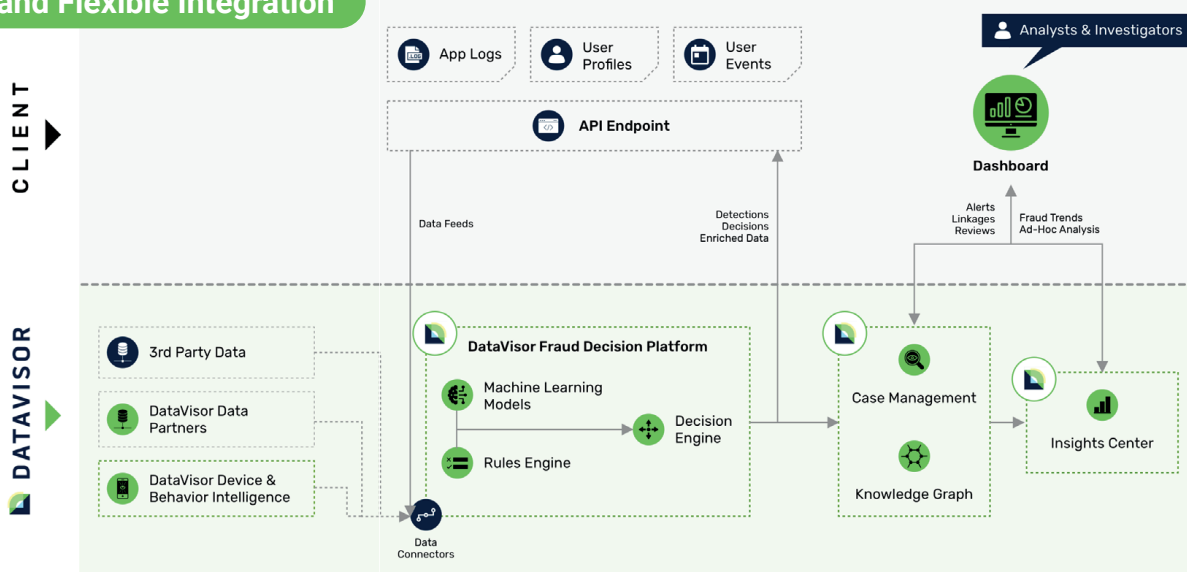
and Flexible Integration

CLIENT

App Logs

User Profiles

User Events

Analysts & Investigators

Dashboard

API Endpoint

Data Feeds

Detections
Decisions
Enriched Data

Alerts
Linkages
Reviews

Fraud Trends
Ad-Hoc Analysis

DATAVISOR

3rd Party Data

DataVisor Data Partners

DataVisor Device & Behavior Intelligence

DataVisor Fraud Decision Platform

Machine Learning Models

Decision Engine

Rules Engine

Case Management

Knowledge Graph

Insights Center

Data Connectors